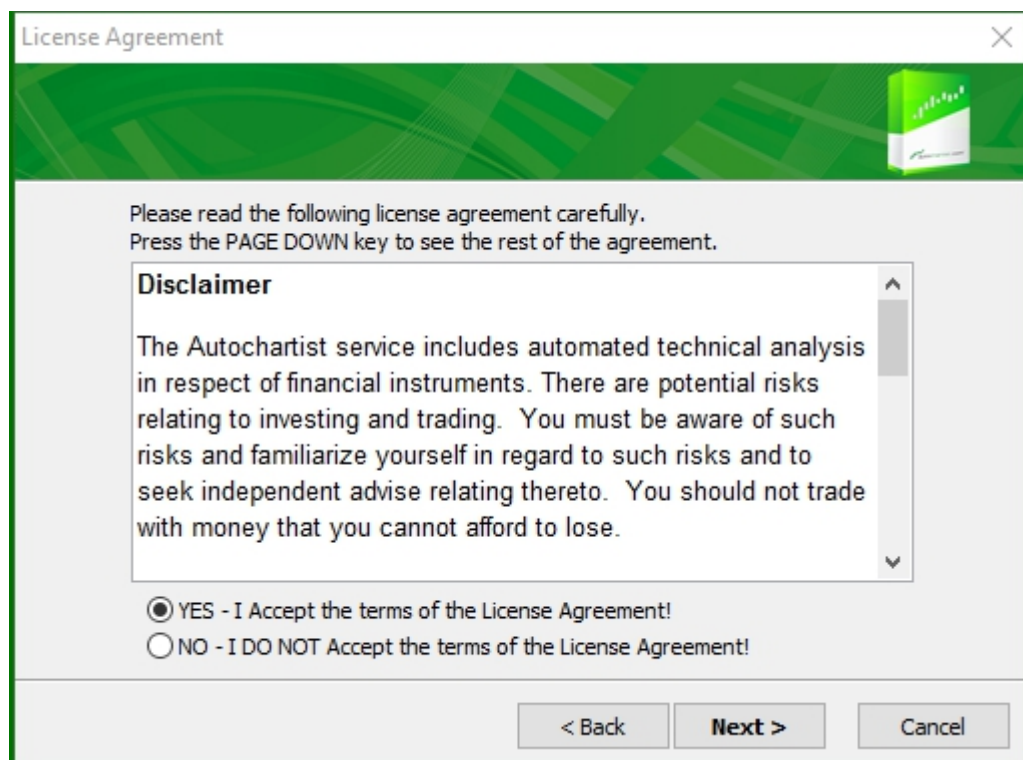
License Agreement

Please read the following license agreement carefully.
Press the PAGE DOWN key to see the rest of the agreement.

Disclaimer

The Autochartist service includes automated technical analysis in respect of financial instruments. There are potential risks relating to investing and trading. You must be aware of such risks and familiarize yourself in regard to such risks and to seek independent advise relating thereto. You should not trade with money that you cannot afford to lose.

YES - I Accept the terms of the License Agreement!
NO - I DO NOT Accept the terms of the License Agreement!

< Back
Next >
Cancel